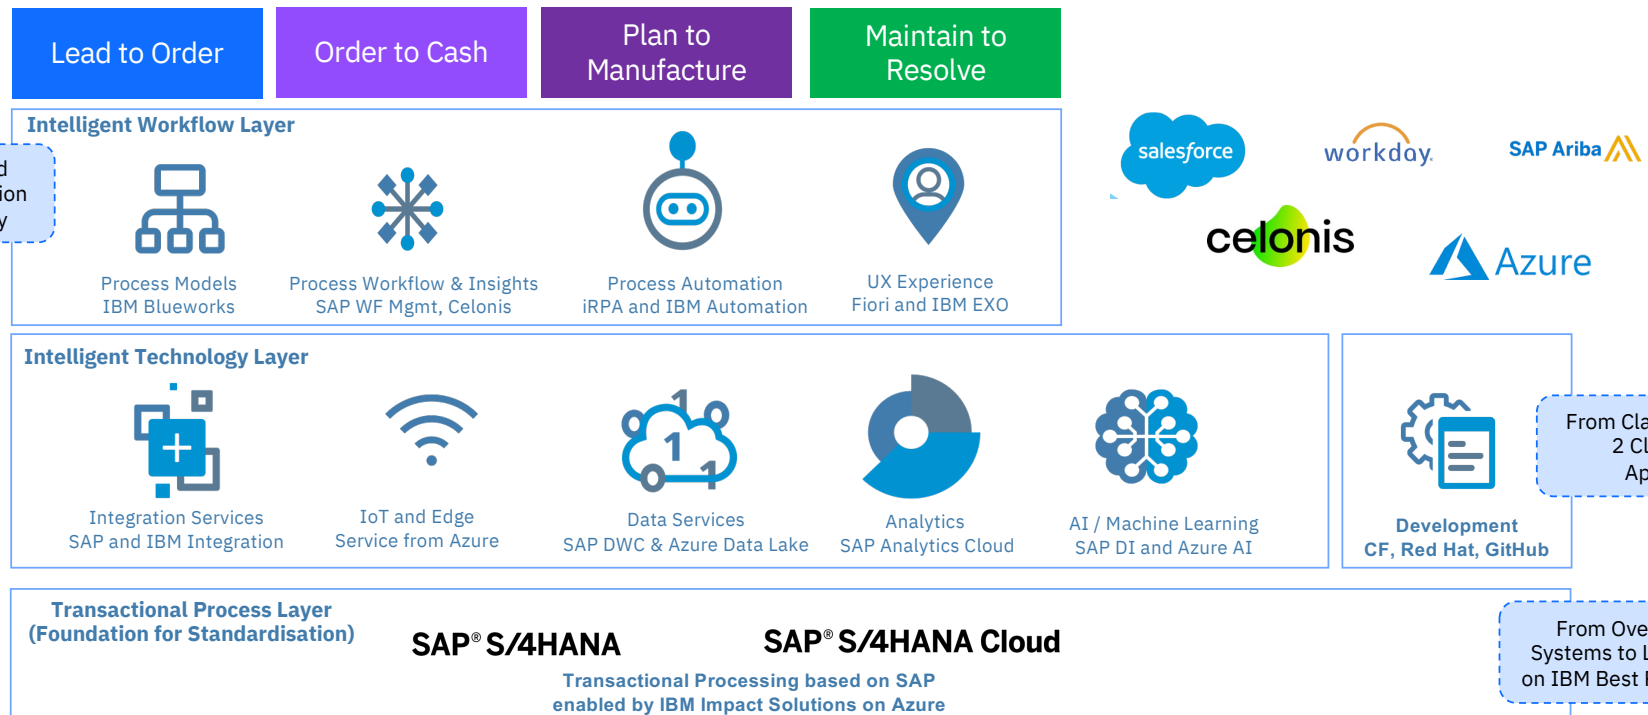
Lead to Order

Order to Cash

Plan to Manufacture

Maintain to Resolve

Intelligent Workflow Layer

d
ion
y

Process Models
IBM Blueworks

Process Workflow & Insights
SAP WF Mgmt, Celonis

Process Automation
iRPA and IBM Automation

UX Experience
Fiori and IBM EXO

salesforce

workday

SAP Ariba

celonis

Azure

Intelligent Technology Layer

Integration Services
SAP and IBM Integration

IoT and Edge
Service from Azure

Data Services
SAP DWC & Azure Data Lake

Analytics
SAP Analytics Cloud

AI / Machine Learning
SAP DI and Azure AI

Development
CF, Red Hat, GitHub

From Cla
2 Cl
Ap

Transactional Process Layer
(Foundation for Standardisation)

SAP® S/4HANA

SAP® S/4HANA Cloud

Transactional Processing based on SAP
enabled by IBM Impact Solutions on Azure

From Ove
Systems to l
on IBM Best I